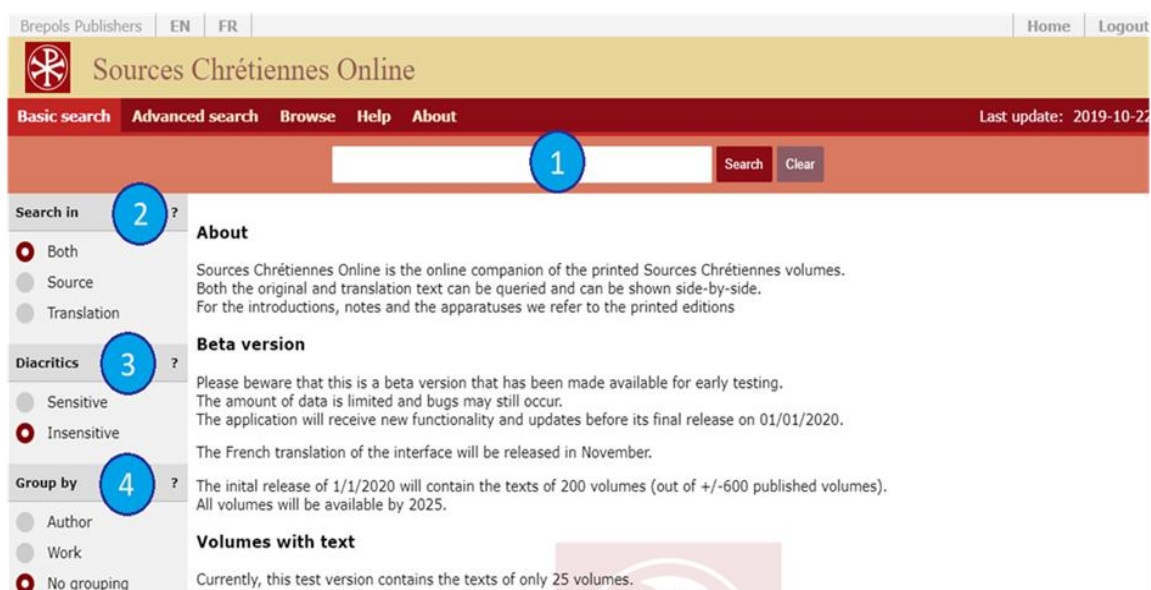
Brepols Publishers | EN | FR | Home | Logout

Sources Chrétiennes Online

Basic search Advanced search Browse Help About Last update: 2019-10-22

1

Search Clear

Search in 2 ?

Both
Source
Translation

Diacritics 3 ?

Sensitive
Insensitive

Group by 4 ?

Author
Work
No grouping

About

Sources Chrétiennes Online is the online companion of the printed Sources Chrétiennes volumes.
Both the original and translation text can be queried and can be shown side-by-side.
For the introductions, notes and the apparatuses we refer to the printed editions

Beta version

Please beware that this is a beta version that has been made available for early testing.
The amount of data is limited and bugs may still occur.
The application will receive new functionality and updates before its final release on 01/01/2020.

The French translation of the interface will be released in November.

The inital release of 1/1/2020 will contain the texts of 200 volumes (out of +/-600 published volumes).
All volumes will be available by 2025.

Volumes with text

Currently, this test version contains the texts of only 25 volumes.